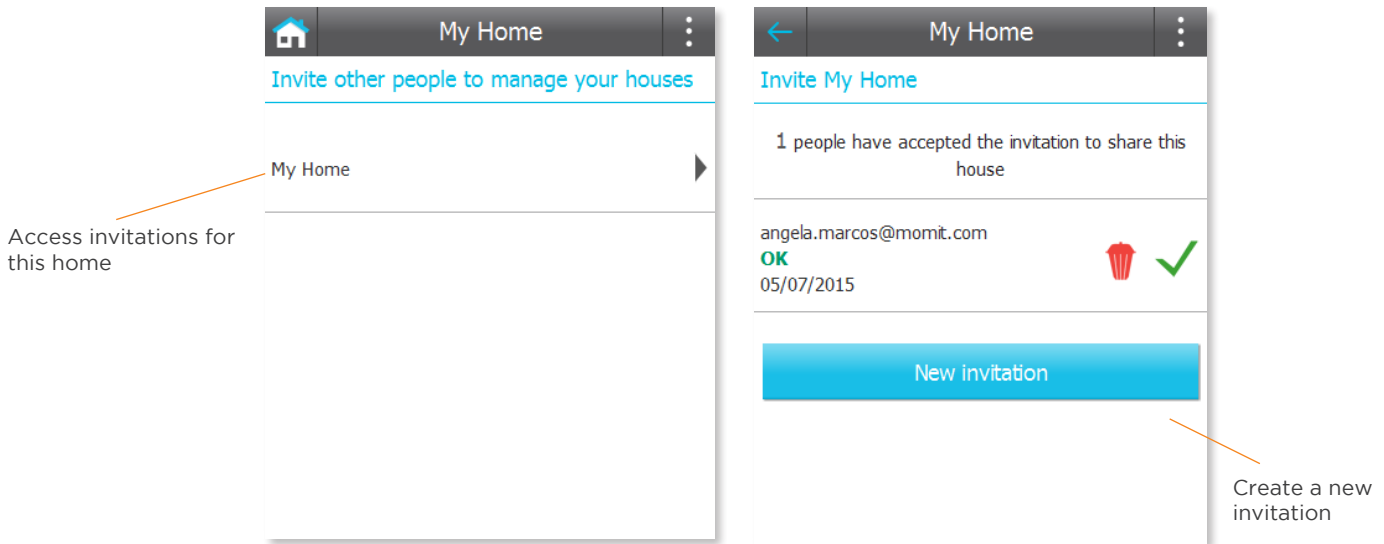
Access invitations for this home

My Home

Invite other people to manage your houses

My Home

My Home

Invite My Home

1 people have accepted the invitation to share this house

angela.marcos@momit.com
OK
05/07/2015

New invitation

Create a new invitation